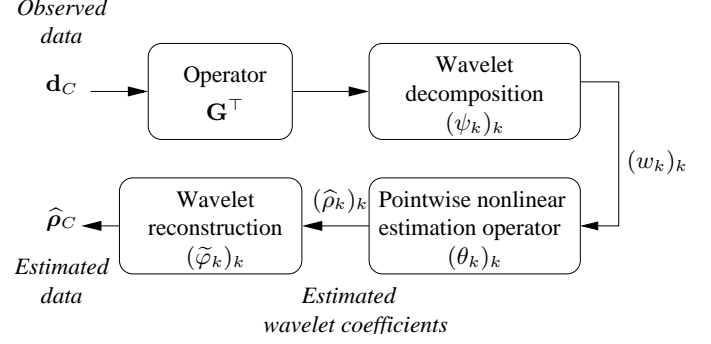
Observed data

$\mathbf{d}_C$

Operator $\mathbf{G}^\top$

Wavelet decomposition $(\psi_k)_k$

$(w_k)_k$

Wavelet reconstruction $(\widetilde{\varphi}_k)_k$

$(\widehat{\rho}_k)_k$

Pointwise nonlinear estimation operator $(\theta_k)_k$

$\widehat{\boldsymbol{\rho}}_C$

Estimated data

Estimated wavelet coefficients